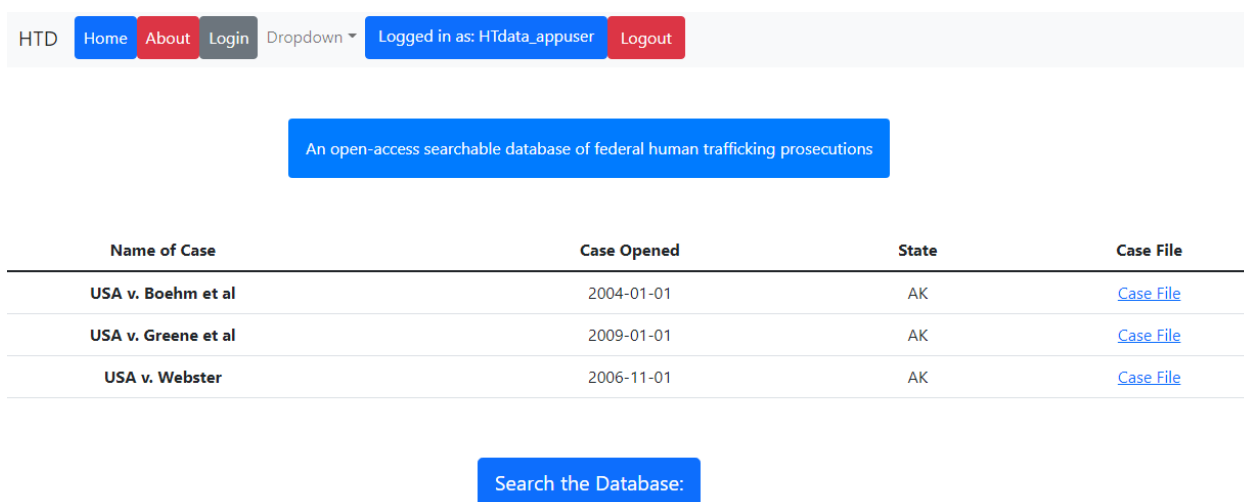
HTD Home About Login Dropdown Logged in as: HTdata_appuser Logout

An open-access searchable database of federal human trafficking prosecutions

| Name of Case | Case Opened | State | Case File |
|---|---|---|---|
| USA v. Boehm et al | 2004-01-01 | AK | Case File |
| USA v. Greene et al | 2009-01-01 | AK | Case File |
| USA v. Webster | 2006-11-01 | AK | Case File |

Search the Database: